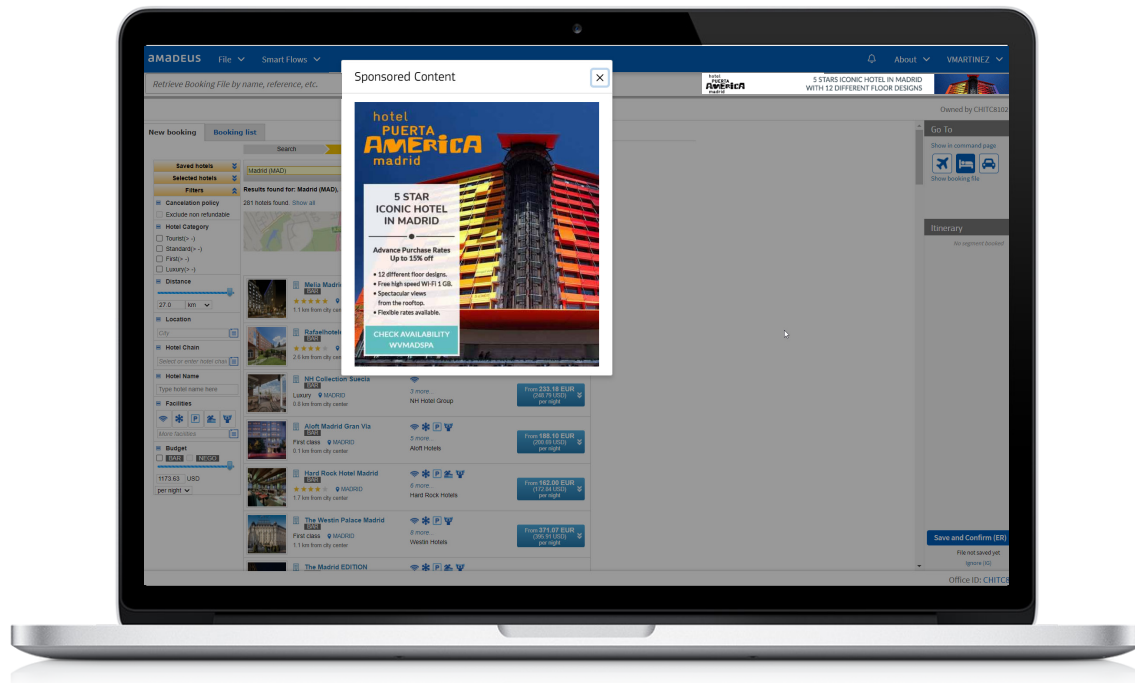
amadeus File Smart Flows About VMARTINEZ

Retrieve Booking File by name, reference, etc.

hotel PUERTA AMERICA madrid 5 STARS ICONIC HOTEL IN MADRID WITH 12 DIFFERENT FLOOR DESIGNS

Owned by CHITC8102

New booking Booking list

Search

Saved hotels
Selected hotels
Filters
Cancelation policy
Exclude non refundable
Hotel Category
Tourist(> -)
Standard(> -)
First(> -)
Luxury(> -)
Distance
27.0 km
Location
City
Hotel Chain
Select or enter hotel chain
Hotel Name
Type hotel name here
Facilities
More facilities
Budget
BAR NEGO
1173.63 USD
per night

Madrid (MAD)
Results found for: Madrid (MAD).
261 hotels found. Show all

Melia Madrid
BAR
1.1 km from city center

Rafaelhotel
BAR
2.6 km from city center

NH Collection Suecia
Luxury MADRID
0.8 km from city center
3 more...
NH Hotel Group
From 233.18 EUR (248.79 USD) per night

Aloft Madrid Gran Via
BAR
First class MADRID
0.1 km from city center
5 more...
Aloft Hotels
From 188.10 EUR (200.69 USD) per night

Hard Rock Hotel Madrid
BAR
MADRID
1.7 km from city center
6 more...
Hard Rock Hotels
From 162.00 EUR (172.84 USD) per night

The Westin Palace Madrid
BAR
First class MADRID
1.1 km from city center
8 more...
Westin Hotels
From 371.07 EUR (395.91 USD) per night

The Madrid EDITION

Sponsored Content

hotel PUERTA AMERICA madrid

5 STAR ICONIC HOTEL IN MADRID

Advance Purchase Rates Up to 15% off

• 12 different floor designs.
• Free high speed Wi-Fi 1 GB.
• Spectacular views from the rooftop.
• Flexible rates available.

CHECK AVAILABILITY WVMADSPA

Go To
Show in command page
Show booking file

Itinerary
No segment booked

Save and Confirm (ER)
File not saved yet
Ignore (IG)

Office ID: CHITC8